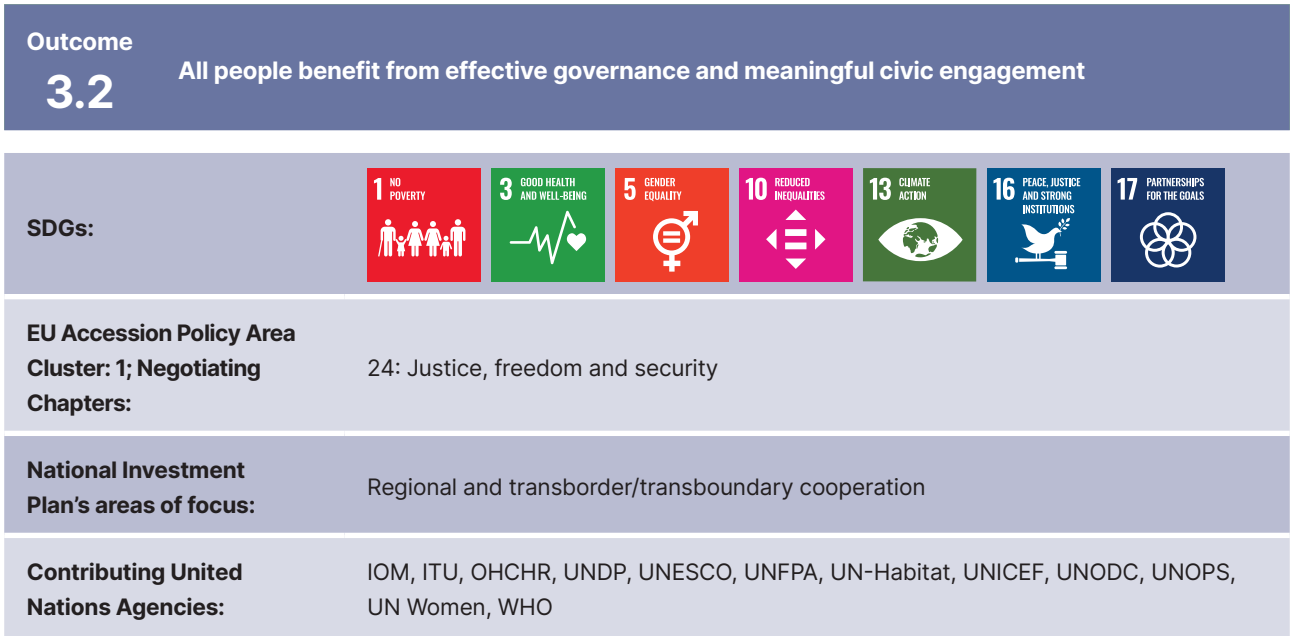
Outcome
3.2
All people benefit from effective governance and meaningful civic engagement

| | |
|---|---|
| SDGs: | 1 NO POVERTY; 3 GOOD HEALTH AND WELL-BEING; 5 GENDER EQUALITY; 10 REDUCED INEQUALITIES; 13 CLIMATE ACTION; 16 PEACE, JUSTICE AND STRONG INSTITUTIONS; 17 PARTNERSHIPS FOR THE GOALS |
| EU Accession Policy Area Cluster: 1; Negotiating Chapters: | 24: Justice, freedom and security |
| National Investment Plan's areas of focus: | Regional and transborder/transboundary cooperation |
| Contributing United Nations Agencies: | IOM, ITU, OHCHR, UNDP, UNESCO, UNFPA, UN-Habitat, UNICEF, UNODC, UNOPS, UN Women, WHO |